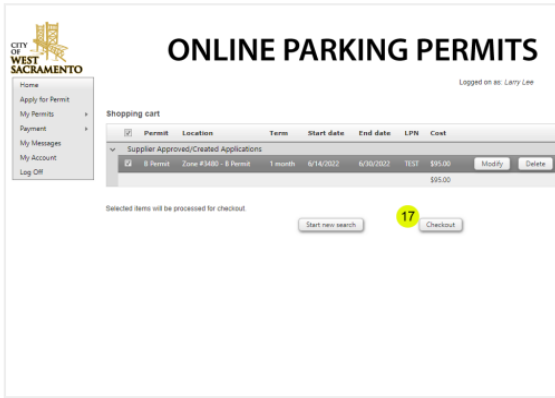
CITY OF WEST SACRAMENTO

ONLINE PARKING PERMITS

Logged on as: Larry Lee

Home
Apply for Permit
My Permits
Payment
My Messages
My Account
Log Off

Shopping cart

| | Permit | Location | Term | Start date | End date | LPN | Cost | | |
|---|---|---|---|---|---|---|---|---|---|
| Supplier Approved/Created Applications | | | | | | | | | |
| | B Permit | Zone #3480 - B Permit | 1 month | 6/14/2022 | 6/30/2022 | TEST | \$95.00 | Modify | Delete |
| | | | | | | | \$95.00 | | |

Selected items will be processed for checkout.

Start new search

17

Checkout